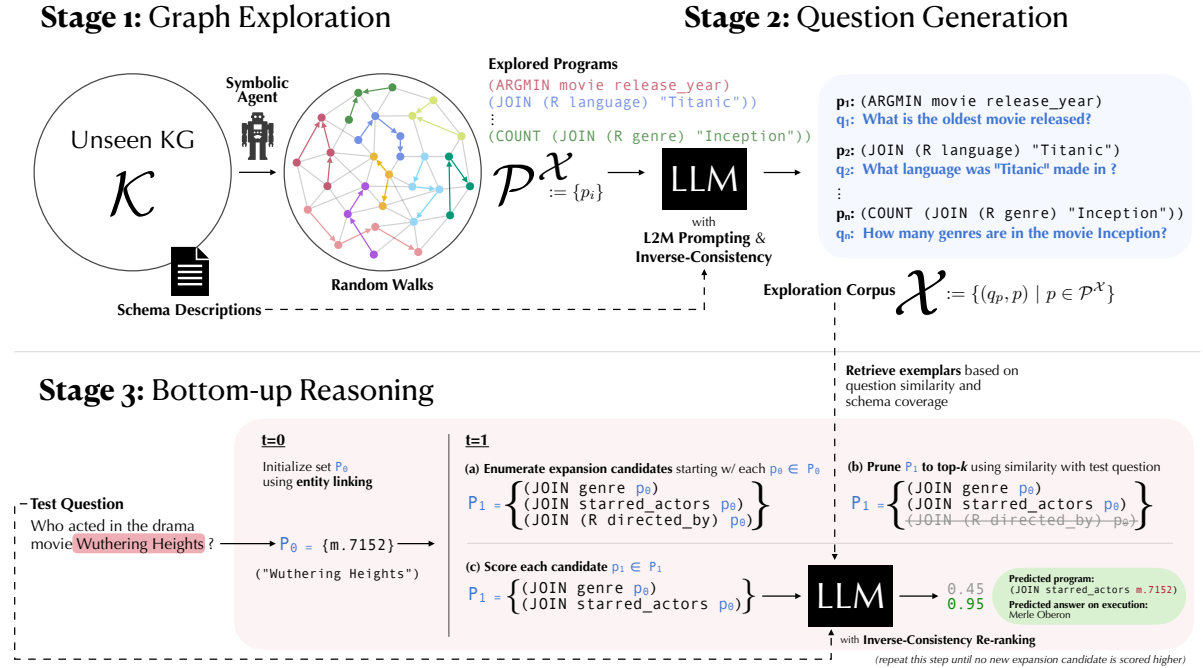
**Stage 1:** Graph Exploration

**Stage 2:** Question Generation

Unseen KG

$\mathcal{K}$

Symbolic Agent

Schema Descriptions

Random Walks

Explored Programs

(ARGMIN movie release_year)

(JOIN (R language) "Titanic"))

⋮

(COUNT (JOIN (R genre) "Inception"))

$\mathcal{P}^{\mathcal{X}} := \{p_i\}$

LLM

with

L2M Prompting & Inverse-Consistency

p₁: (ARGMIN movie release_year)

q₁: What is the oldest movie released?

p₂: (JOIN (R language) "Titanic")

q₂: What language was "Titanic" made in ?

⋮

pₙ: (COUNT (JOIN (R genre) "Inception"))

qₙ: How many genres are in the movie Inception?

Exploration Corpus $\mathcal{X} := \{(q_p, p) \mid p \in \mathcal{P}^{\mathcal{X}}\}$

Retrieve exemplars based on question similarity and schema coverage

**Stage 3:** Bottom-up Reasoning

Test Question

Who acted in the drama movie Wuthering Heights ?

t=0

Initialize set P₀ using entity linking

P₀ = {m.7152}

("Wuthering Heights")

t=1

(a) Enumerate expansion candidates starting w/ each p₀ ∈ P₀

P₁ = {(JOIN genre p₀) (JOIN starred_actors p₀) (JOIN (R directed_by) p₀)}

(b) Prune P₁ to top-k using similarity with test question

P₁ = {(JOIN genre p₀) (JOIN starred_actors p₀) (JOIN (R directed_by) p₀)}

(c) Score each candidate p₁ ∈ P₁

P₁ = {(JOIN genre p₀) (JOIN starred_actors p₀)}

LLM

with Inverse-Consistency Re-ranking

0.45

0.95

Predicted program:
(JOIN starred_actors m.7152)

Predicted answer on execution:
Merle Oberon

(repeat this step until no new expansion candidate is scored higher)